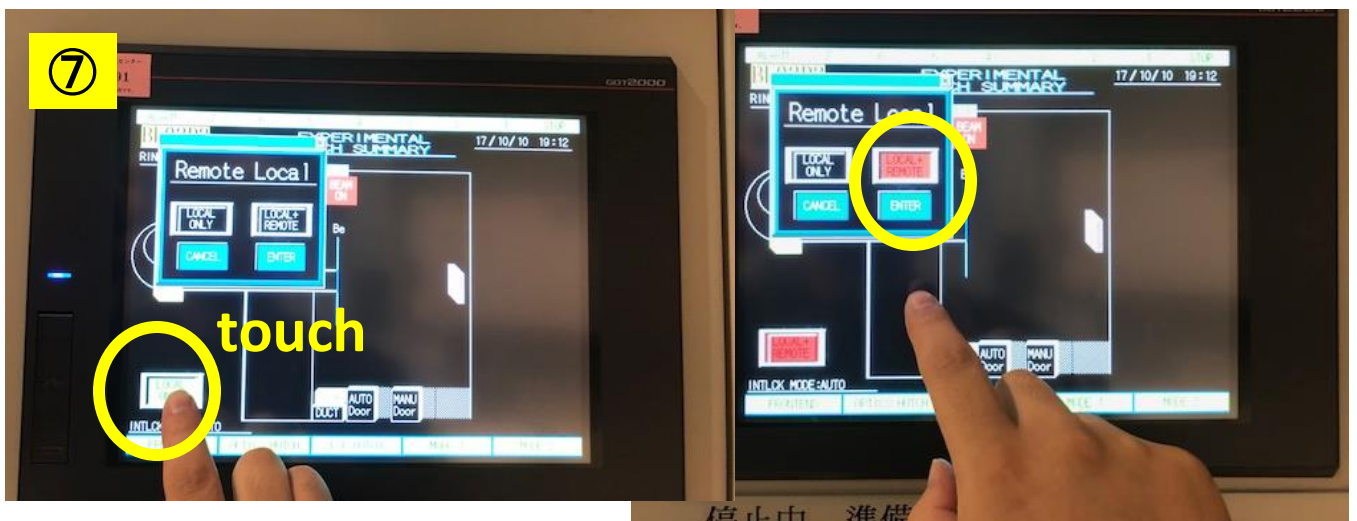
⑦

GOT2000

EXPERIMENTAL
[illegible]CH SUMMARY
17/10/10 19:12

Remote Local

LOCAL ONLY
LOCAL+ REMOTE
CANCEL
ENTER

BEAM ON
Be

touch

INTLCK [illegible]

DUCT
AUTO Door
MANU Door

EXPERIMENTAL
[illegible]CH SUMMARY
17/10/10 19:12

Remote Local

LOCAL ONLY
LOCAL+ REMOTE
CANCEL
ENTER

BEAM ON

LOCAL+ REMOTE

AUTO Door
MANU Door

INTLCK MODE:AUTO

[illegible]

停止中 準備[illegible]